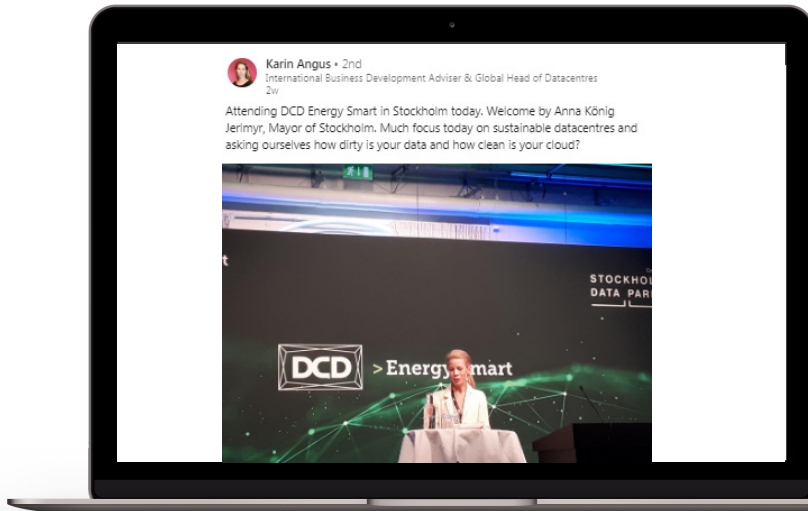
Karin Angus • 2nd
International Business Development Adviser & Global Head of Datacentres
2w

Attending DCD Energy Smart in Stockholm today. Welcome by Anna König Jerlmyr, Mayor of Stockholm. Much focus today on sustainable datacentres and asking ourselves how dirty is your data and how clean is your cloud?

t

STOCKHOL
DATA PAR

DCD >Energy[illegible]mart